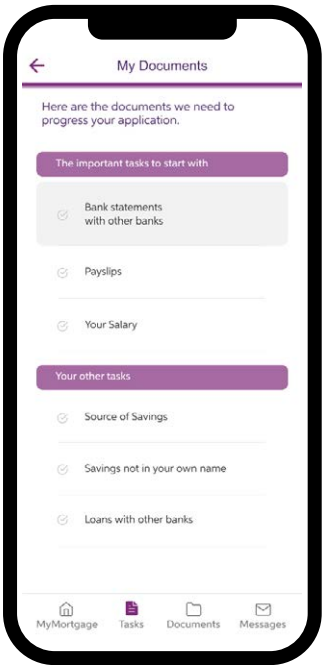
My Documents

Here are the documents we need to progress your application.

The important tasks to start with

Bank statements with other banks

Payslips

Your Salary

Your other tasks

Source of Savings

Savings not in your own name

Loans with other banks

MyMortgage Tasks Documents Messages